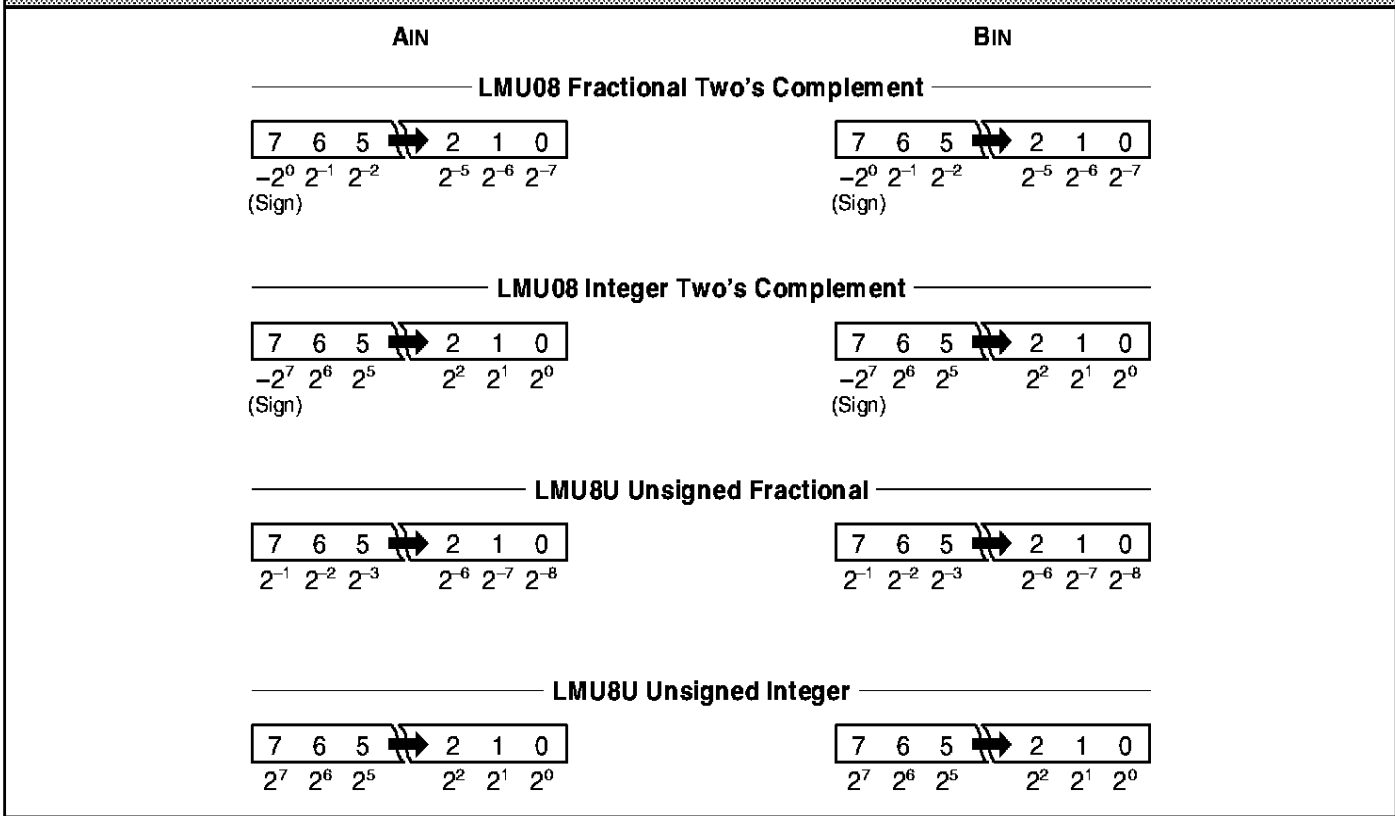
AIN

BIN

LMU08 Fractional Two's Complement

7 6 5 2 1 0
$-2^0$ $2^{-1}$ $2^{-2}$ $2^{-5}$ $2^{-6}$ $2^{-7}$
(Sign)

7 6 5 2 1 0
$-2^0$ $2^{-1}$ $2^{-2}$ $2^{-5}$ $2^{-6}$ $2^{-7}$
(Sign)

LMU08 Integer Two's Complement

7 6 5 2 1 0
$-2^7$ $2^6$ $2^5$ $2^2$ $2^1$ $2^0$
(Sign)

7 6 5 2 1 0
$-2^7$ $2^6$ $2^5$ $2^2$ $2^1$ $2^0$
(Sign)

LMU8U Unsigned Fractional

7 6 5 2 1 0
$2^{-1}$ $2^{-2}$ $2^{-3}$ $2^{-6}$ $2^{-7}$ $2^{-8}$

7 6 5 2 1 0
$2^{-1}$ $2^{-2}$ $2^{-3}$ $2^{-6}$ $2^{-7}$ $2^{-8}$

LMU8U Unsigned Integer

7 6 5 2 1 0
$2^7$ $2^6$ $2^5$ $2^2$ $2^1$ $2^0$

7 6 5 2 1 0
$2^7$ $2^6$ $2^5$ $2^2$ $2^1$ $2^0$